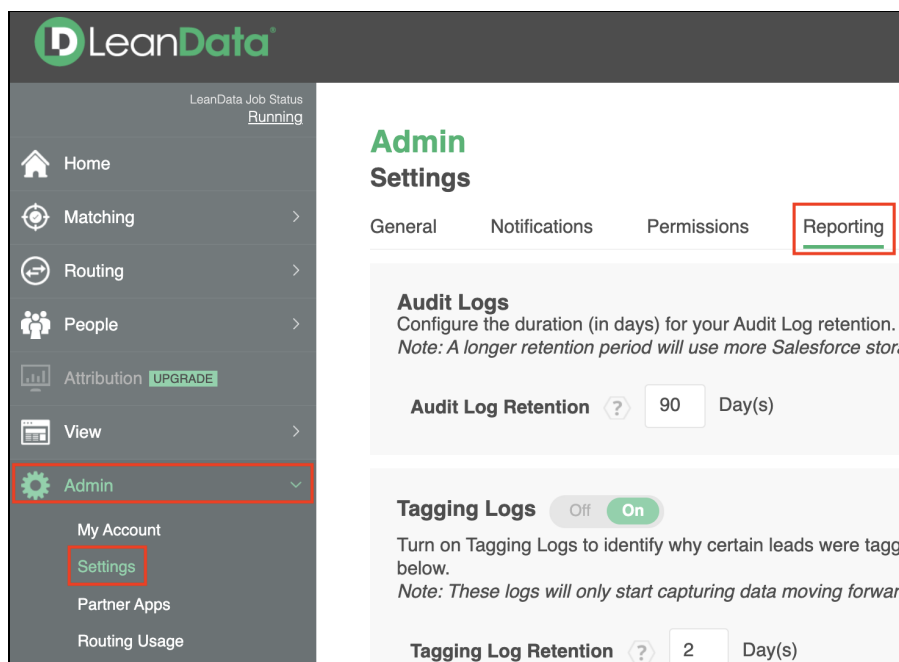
LeanData

LeanData Job Status
Running

Home
Matching
Routing
People
Attribution UPGRADE
View
Admin
My Account
Settings
Partner Apps
Routing Usage

Admin
Settings

General Notifications Permissions Reporting

Audit Logs
Configure the duration (in days) for your Audit Log retention.
Note: A longer retention period will use more Salesforce stor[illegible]

Audit Log Retention ? 90 Day(s)

Tagging Logs Off On
Turn on Tagging Logs to identify why certain leads were tagg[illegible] below.
Note: These logs will only start capturing data moving forwar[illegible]

Tagging Log Retention ? 2 Day(s)